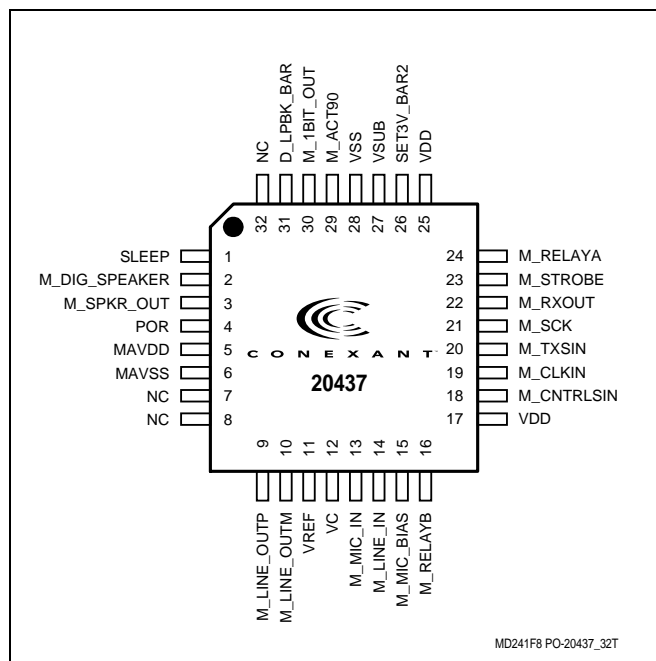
NC
D_LPBK_BAR
M_1BIT_OUT
M_ACT90
VSS
VSUB
SET3V_BAR2
VDD

32 31 30 29 28 27 26 25

SLEEP 1
M_DIG_SPEAKER 2
M_SPKR_OUT 3
POR 4
MAVDD 5
MAVSS 6
NC 7
NC 8

24 M_RELAYA
23 M_STROBE
22 M_RXOUT
21 M_SCK
20 M_TXSIN
19 M_CLKIN
18 M_CNTRLSIN
17 VDD

CONEXANT
20437

9 10 11 12 13 14 15 16

M_LINE_OUTP
M_LINE_OUTM
VREF
VC
M_MIC_IN
M_LINE_IN
M_MIC_BIAS
M_RELAYB

MD241F8 PO-20437_32T